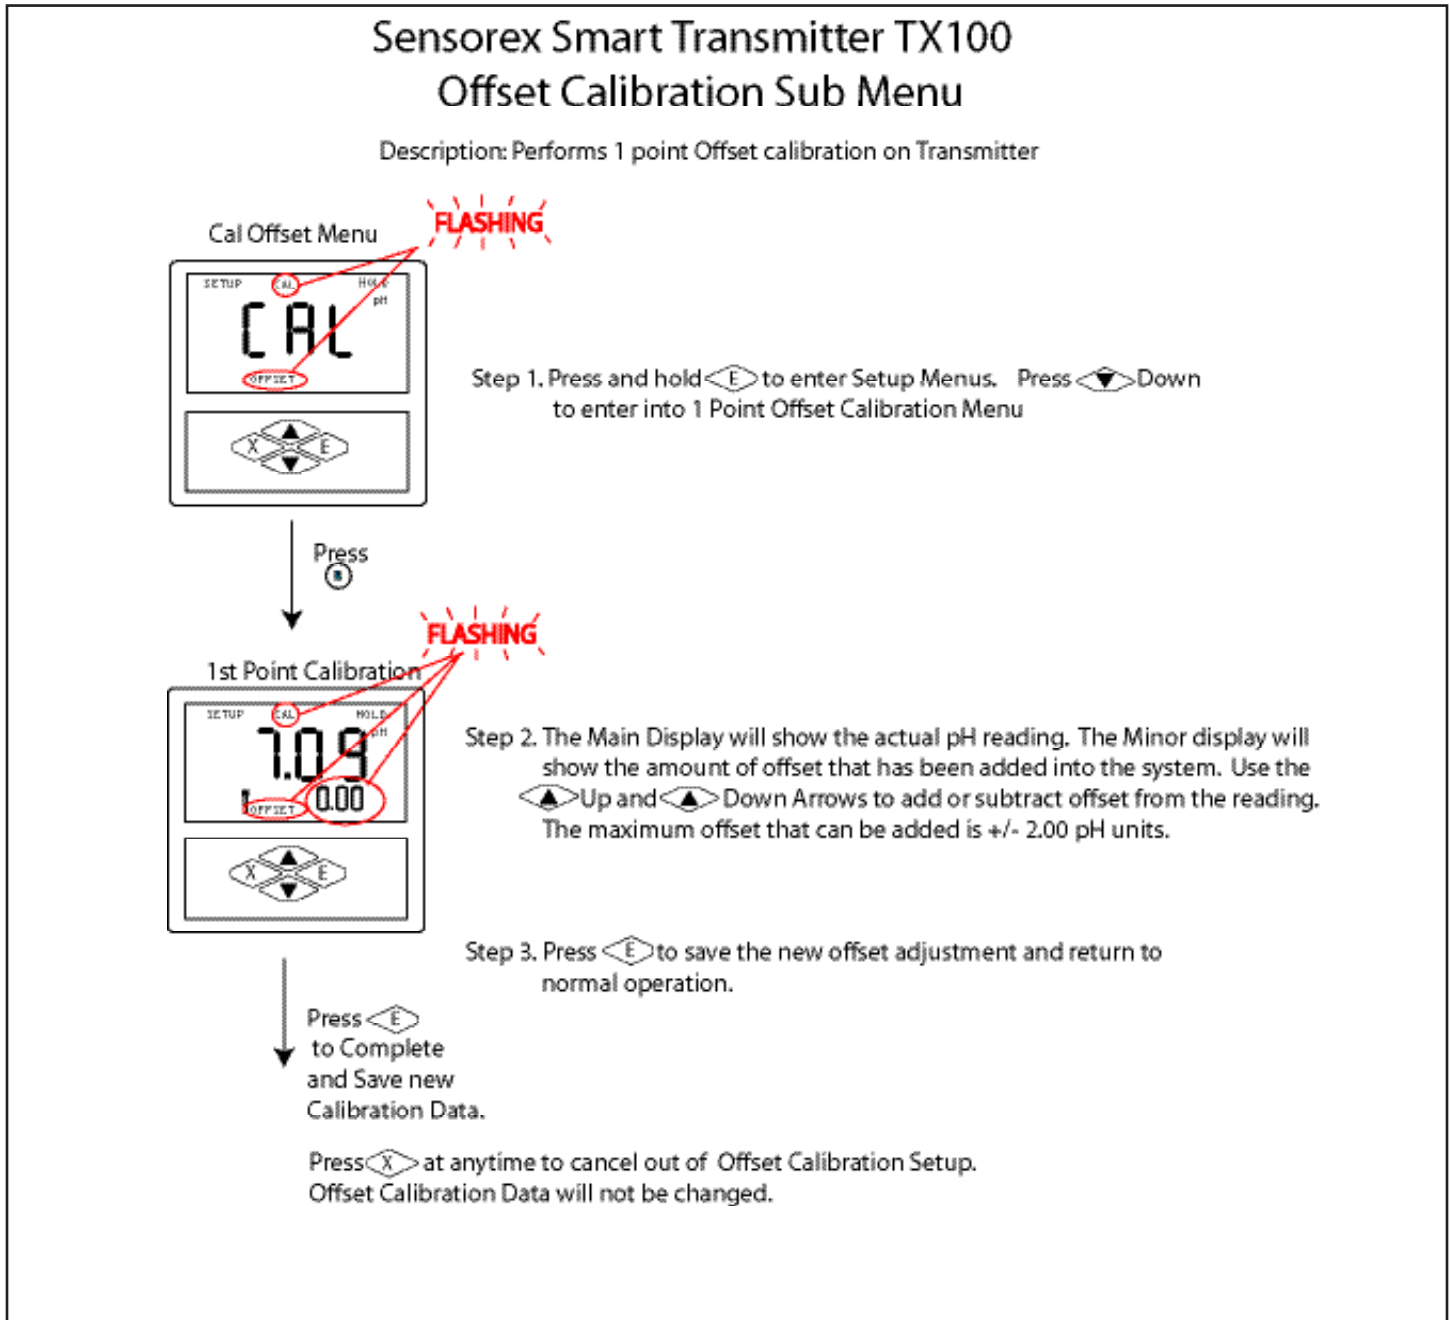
Sensorex Smart Transmitter TX100
Offset Calibration Sub Menu

Description: Performs 1 point Offset calibration on Transmitter

Cal Offset Menu

FLASHING

SETUP CAL HOLD pH

CAL

OFFSET

X E

Step 1. Press and hold E to enter Setup Menus. Press Down to enter into 1 Point Offset Calibration Menu

Press

FLASHING

1st Point Calibration

SETUP CAL HOLD pH

7.09

1 OFFSET 0.00

X E

Step 2. The Main Display will show the actual pH reading. The Minor display will show the amount of offset that has been added into the system. Use the Up and Down Arrows to add or subtract offset from the reading. The maximum offset that can be added is +/- 2.00 pH units.

Step 3. Press E to save the new offset adjustment and return to normal operation.

Press E to Complete and Save new Calibration Data.

Press X at anytime to cancel out of Offset Calibration Setup. Offset Calibration Data will not be changed.